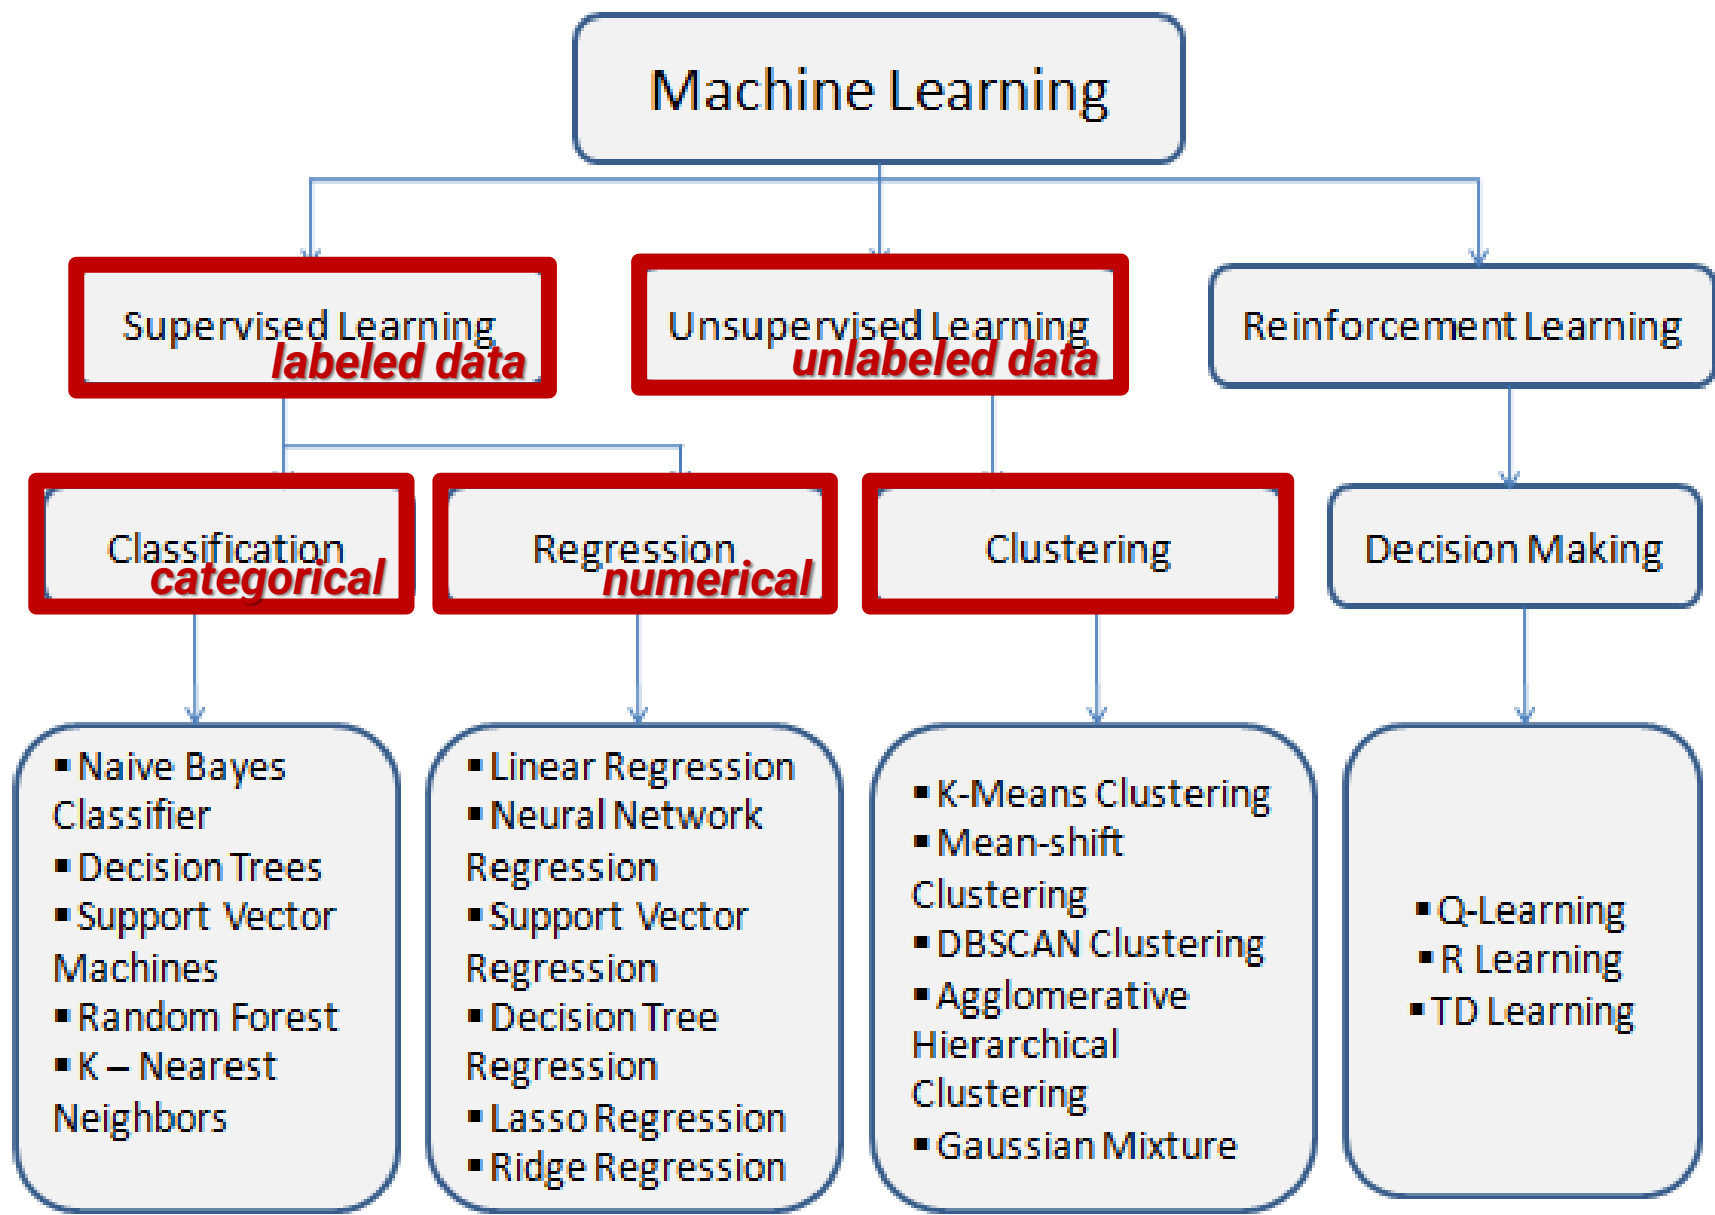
Machine Learning

Supervised Learning
labeled data

Unsupervised Learning
unlabeled data

Reinforcement Learning

Classification
categorical

Regression
numerical

Clustering

Decision Making

▪ Naive Bayes Classifier
▪ Decision Trees
▪ Support Vector Machines
▪ Random Forest
▪ K – Nearest Neighbors

▪ Linear Regression
▪ Neural Network Regression
▪ Support Vector Regression
▪ Decision Tree Regression
▪ Lasso Regression
▪ Ridge Regression

▪ K-Means Clustering
▪ Mean-shift Clustering
▪ DBSCAN Clustering
▪ Agglomerative Hierarchical Clustering
▪ Gaussian Mixture

▪ Q-Learning
▪ R Learning
▪ TD Learning